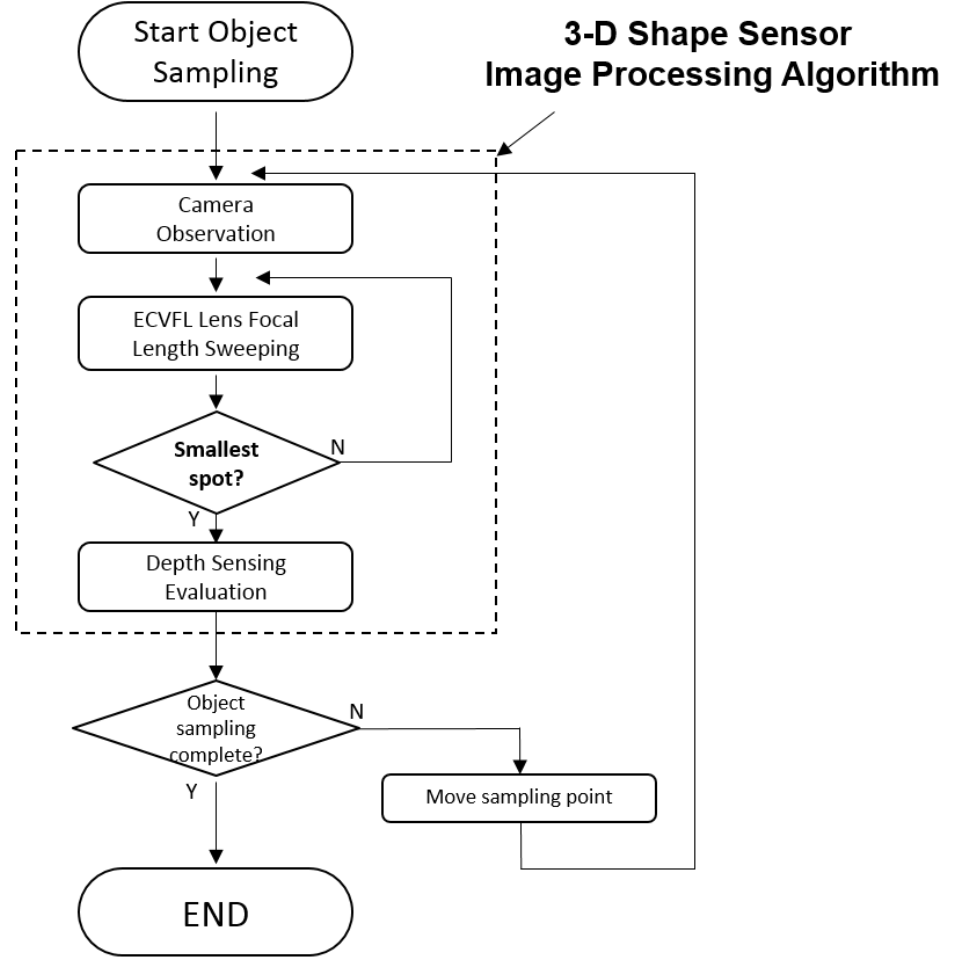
Start Object Sampling

3-D Shape Sensor
Image Processing Algorithm

Camera Observation

ECVFL Lens Focal Length Sweeping

Smallest spot?

N

Y

Depth Sensing Evaluation

Object sampling complete?

N

Move sampling point

Y

END